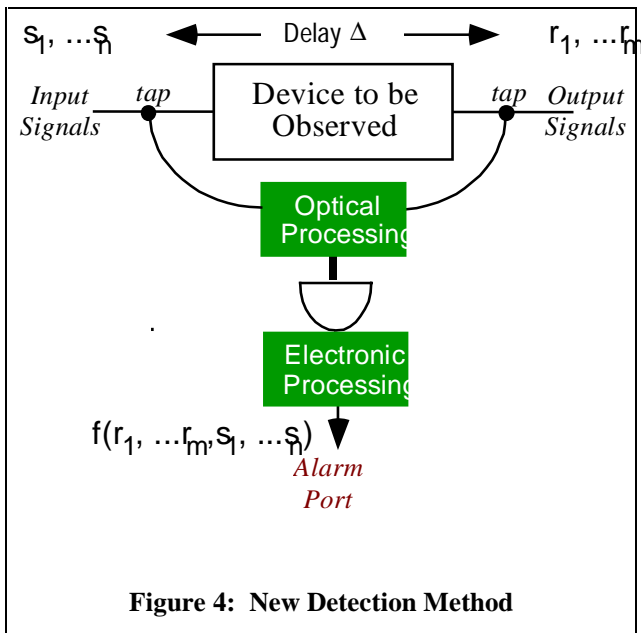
$s_1, ...s_n$ Delay $\Delta$ $r_1, ...r_m$

Input Signals tap Device to be Observed tap Output Signals

Optical Processing

Electronic Processing

$f(r_1, ...r_m, s_1, ...s_n)$

Alarm Port

Figure 4: New Detection Method